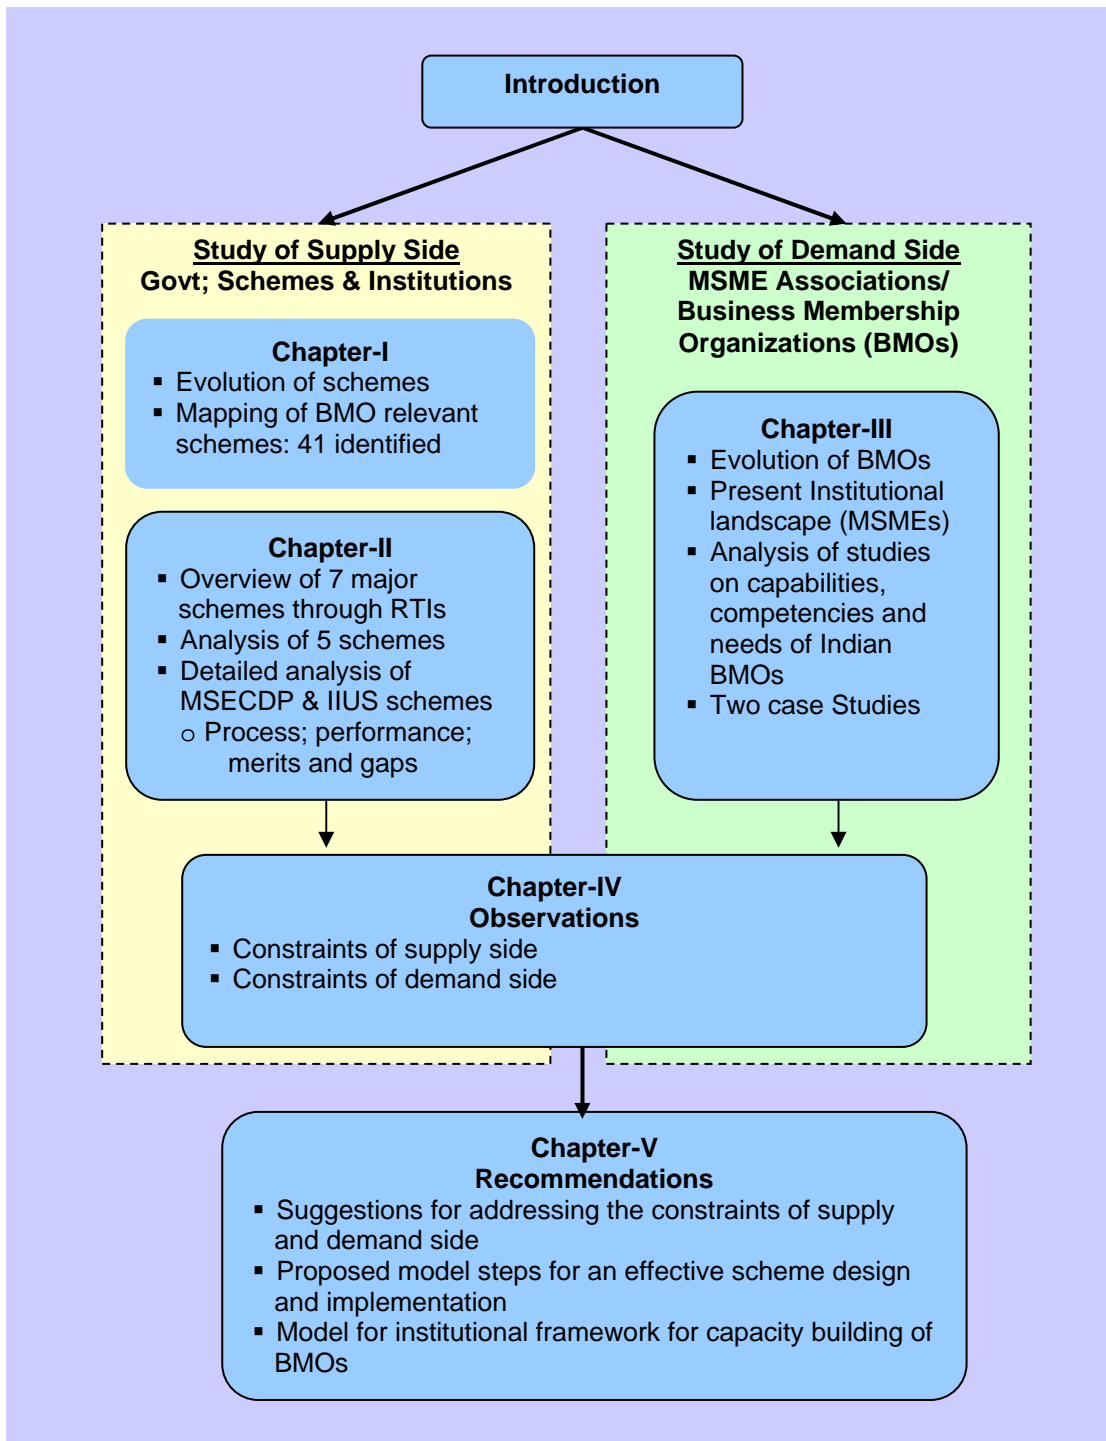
Introduction

Study of Supply Side
Govt; Schemes & Institutions

Chapter-I
- Evolution of schemes
- Mapping of BMO relevant schemes: 41 identified

Chapter-II
- Overview of 7 major schemes through RTIs
- Analysis of 5 schemes
- Detailed analysis of MSECDP & IIUS schemes
  - o Process; performance; merits and gaps

Study of Demand Side
MSME Associations/ Business Membership Organizations (BMOs)

Chapter-III
- Evolution of BMOs
- Present Institutional landscape (MSMEs)
- Analysis of studies on capabilities, competencies and needs of Indian BMOs
- Two case Studies

Chapter-IV
Observations
- Constraints of supply side
- Constraints of demand side

Chapter-V
Recommendations
- Suggestions for addressing the constraints of supply and demand side
- Proposed model steps for an effective scheme design and implementation
- Model for institutional framework for capacity building of BMOs